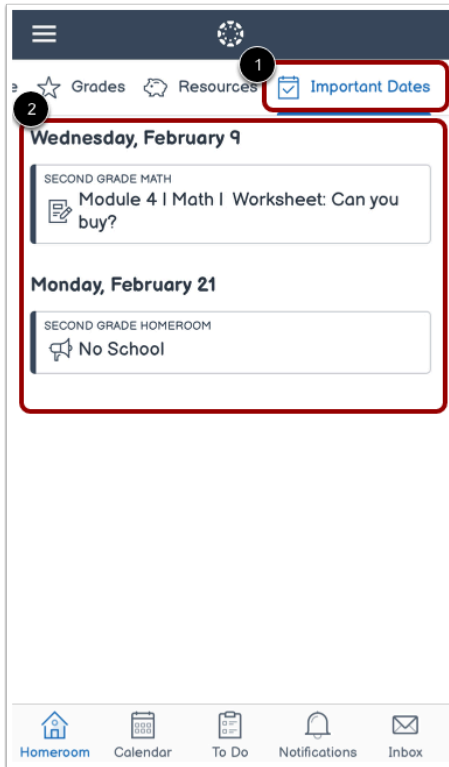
e Grades Resources Important Dates

1

2

Wednesday, February 9

SECOND GRADE MATH
Module 4 | Math | Worksheet: Can you buy?

Monday, February 21

SECOND GRADE HOMEROOM
No School

Homeroom Calendar To Do Notifications Inbox